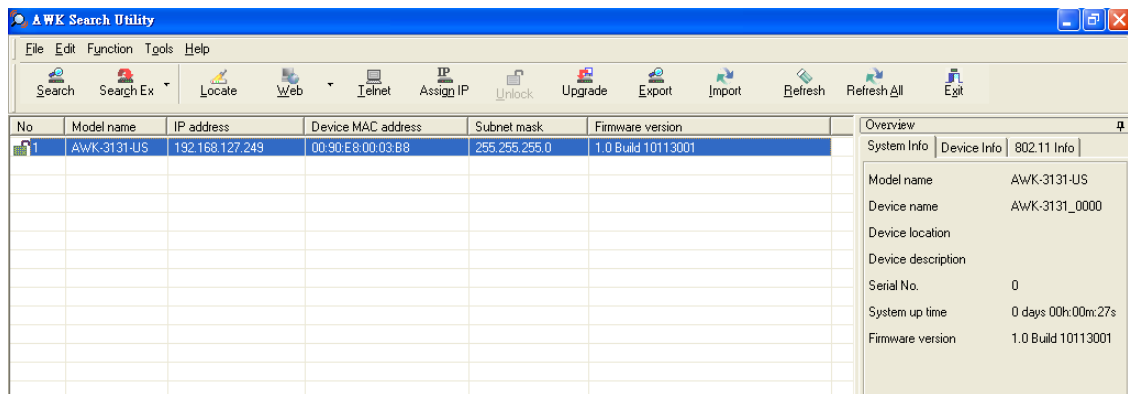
AWK Search Utility

File Edit Function Tools Help

Search Search Ex Locate Web Telnet Assign IP Unlock Upgrade Export Import Refresh Refresh All Exit

| No | Model name | IP address | Device MAC address | Subnet mask | Firmware version |
|---|---|---|---|---|---|
| 1 | AWK-3131-US | 192.168.127.249 | 00:90:E8:00:03:B8 | 255.255.255.0 | 1.0 Build 10113001 |

Overview

System Info | Device Info | 802.11 Info

| | |
|---|---|
| Model name | AWK-3131-US |
| Device name | AWK-3131_0000 |
| Device location | |
| Device description | |
| Serial No. | 0 |
| System up time | 0 days 00h:00m:27s |
| Firmware version | 1.0 Build 10113001 |